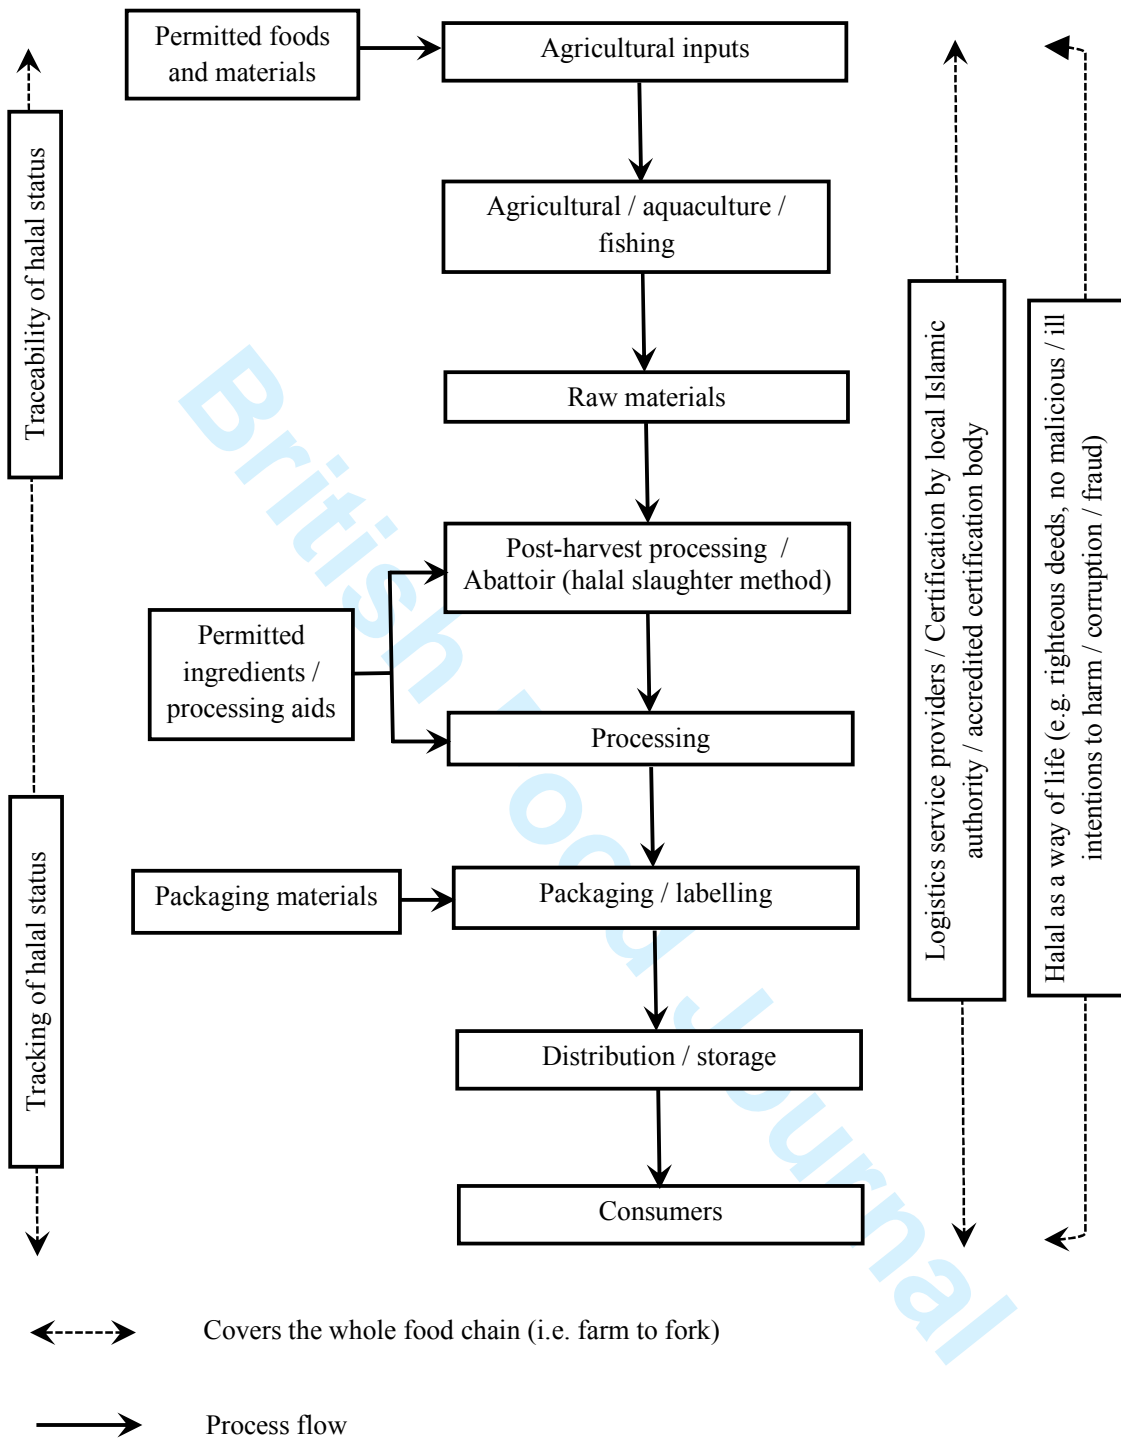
Permitted foods and materials

Agricultural inputs

Agricultural / aquaculture / fishing

Raw materials

Post-harvest processing / Abattoir (halal slaughter method)

Permitted ingredients / processing aids

Processing

Packaging materials

Packaging / labelling

Distribution / storage

Consumers

Traceability of halal status

Tracking of halal status

Logistics service providers / Certification by local Islamic authority / accredited certification body

Halal as a way of life (e.g. righteous deeds, no malicious / ill intentions to harm / corruption / fraud)

British Food Journal

Covers the whole food chain (i.e. farm to fork)

Process flow